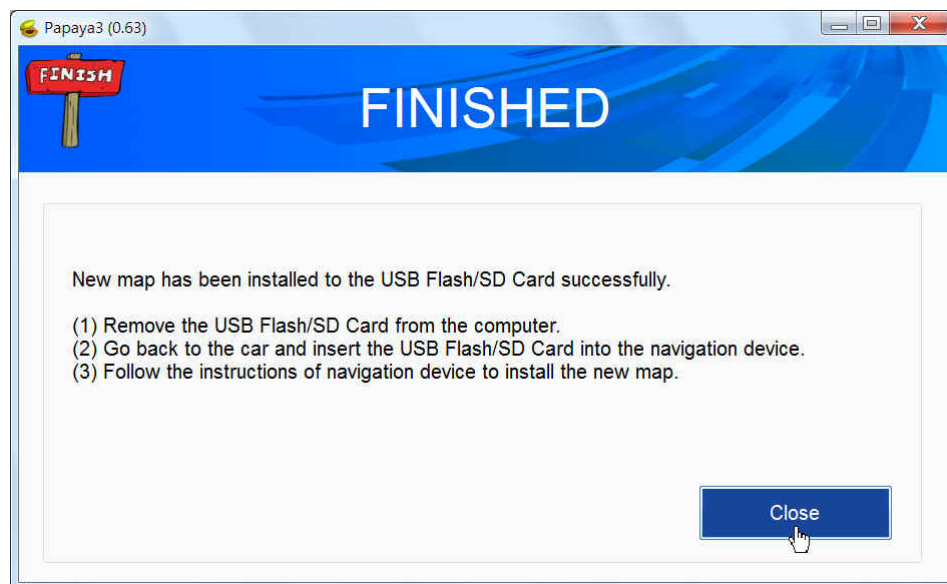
Papaya3 (0.63)

FINISH

FINISHED

New map has been installed to the USB Flash/SD Card successfully.

(1) Remove the USB Flash/SD Card from the computer.
(2) Go back to the car and insert the USB Flash/SD Card into the navigation device.
(3) Follow the instructions of navigation device to install the new map.

Close